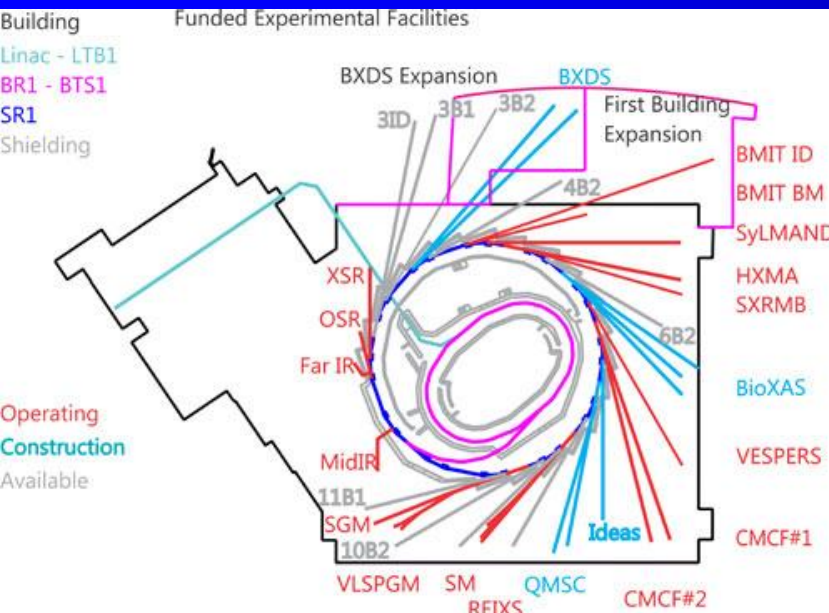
Building
Linac - LTB1
BR1 - BTS1
SR1
Shielding

Funded Experimental Facilities

BXDS Expansion
BXDS
First Building Expansion
3ID
3B1
3B2
4B2
BMIT ID
BMIT BM
SyLMAND
HXMA
SXRMB
6B2
BioXAS
VESPERS
CMCF#1
XSR
OSR
Far IR
MidIR
11B1
SGM
10B2
Ideas

Operating
Construction
Available

VLSPGM
SM
REIXS
QMSC
CMCF#2